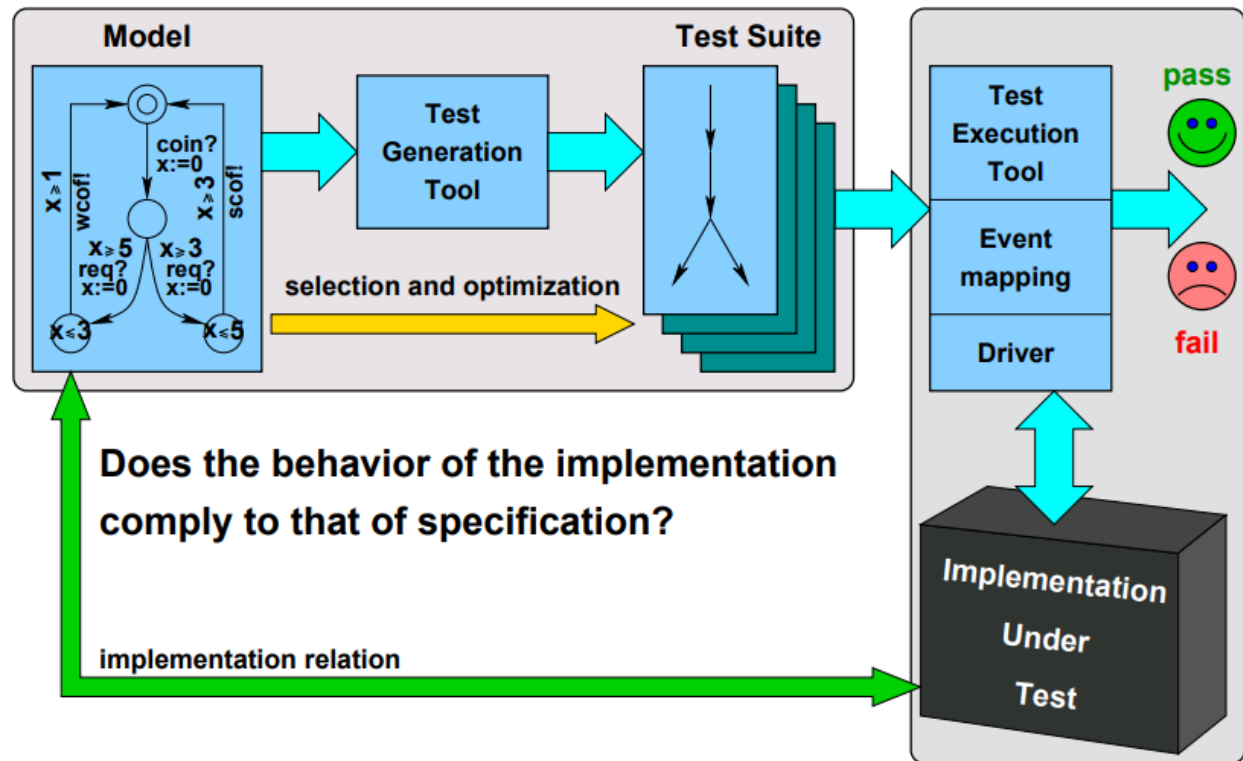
Model

Test Suite

coin?
x:=0

$x \geq 1$
wcof!

$x \geq 3$
scof!

$x \geq 5$
req?
x:=0

$x \geq 3$
req?
x:=0

$x \leq 3$

$x \leq 5$

Test Generation Tool

selection and optimization

Test Execution Tool

Event mapping

Driver

pass

fail

Does the behavior of the implementation comply to that of specification?

implementation relation

Implementation Under Test